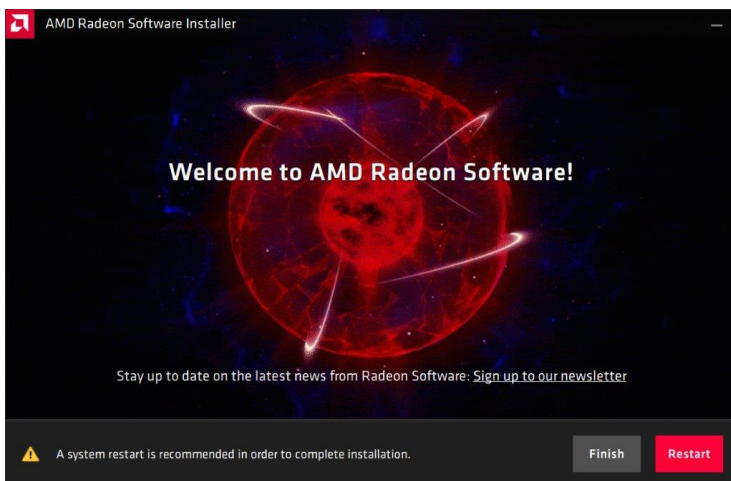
AMD Radeon Software Installer

—

Welcome to AMD Radeon Software!

Stay up to date on the latest news from Radeon Software: Sign up to our newsletter

A system restart is recommended in order to complete installation.

Finish

Restart